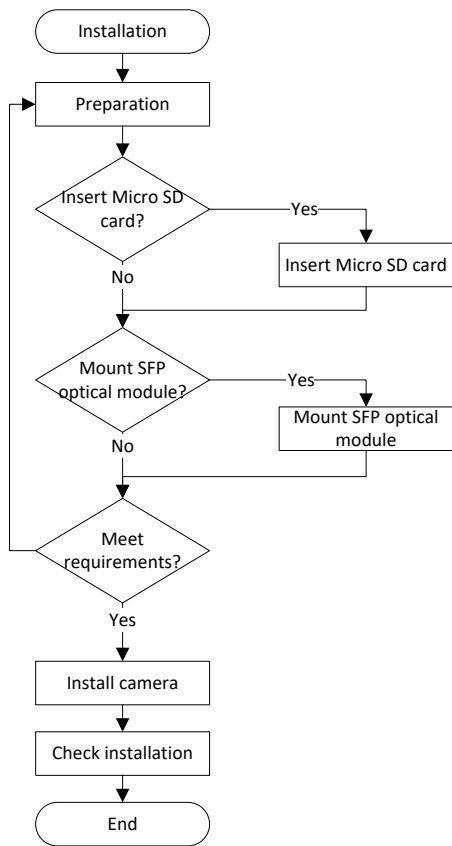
Installation

Preparation

Insert Micro SD card?

Yes

Insert Micro SD card

No

Mount SFP optical module?

Yes

Mount SFP optical module

No

Meet requirements?

Yes

Install camera

Check installation

End